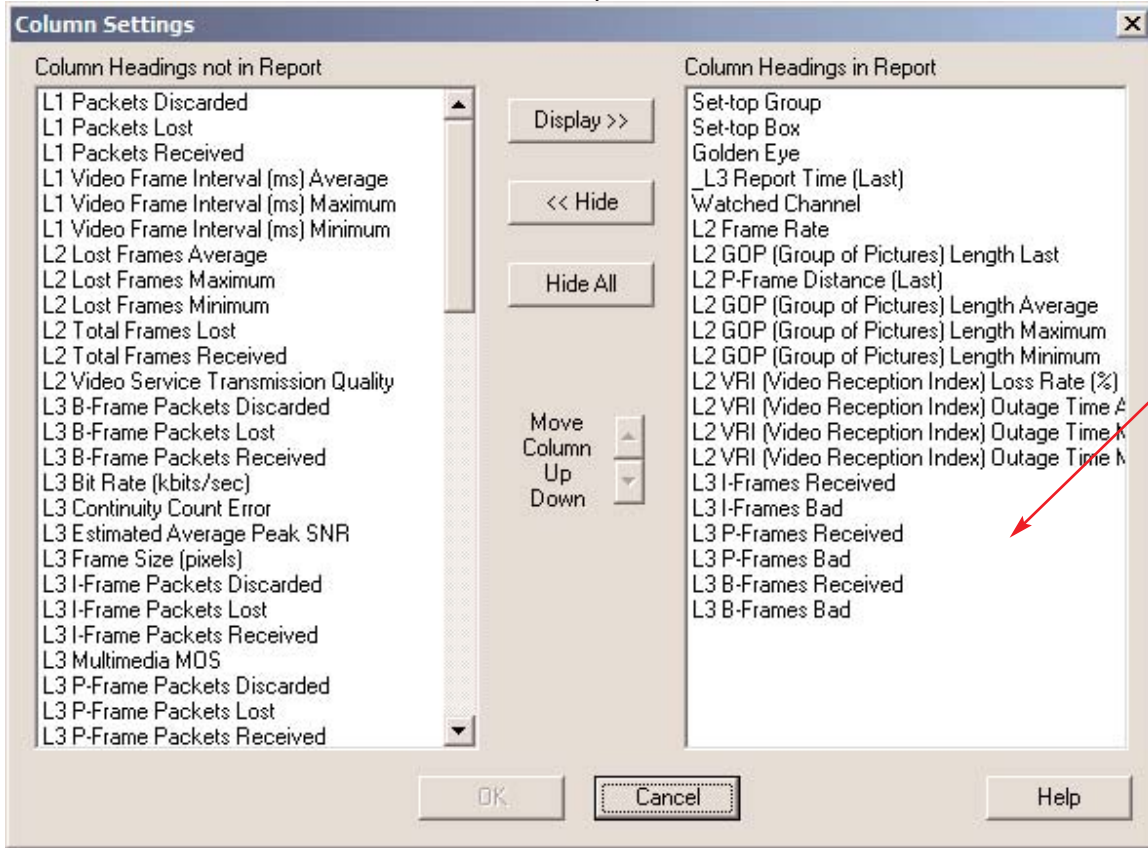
Column Settings

Column Headings not in Report

L1 Packets Discarded
L1 Packets Lost
L1 Packets Received
L1 Video Frame Interval (ms) Average
L1 Video Frame Interval (ms) Maximum
L1 Video Frame Interval (ms) Minimum
L2 Lost Frames Average
L2 Lost Frames Maximum
L2 Lost Frames Minimum
L2 Total Frames Lost
L2 Total Frames Received
L2 Video Service Transmission Quality
L3 B-Frame Packets Discarded
L3 B-Frame Packets Lost
L3 B-Frame Packets Received
L3 Bit Rate (kbits/sec)
L3 Continuity Count Error
L3 Estimated Average Peak SNR
L3 Frame Size (pixels)
L3 I-Frame Packets Discarded
L3 I-Frame Packets Lost
L3 I-Frame Packets Received
L3 Multimedia MOS
L3 P-Frame Packets Discarded
L3 P-Frame Packets Lost
L3 P-Frame Packets Received

Display >>

<< Hide

Hide All

Move Column Up Down

Column Headings in Report

Set-top Group
Set-top Box
Golden Eye
_L3 Report Time (Last)
Watched Channel
L2 Frame Rate
L2 GOP (Group of Pictures) Length Last
L2 P-Frame Distance (Last)
L2 GOP (Group of Pictures) Length Average
L2 GOP (Group of Pictures) Length Maximum
L2 GOP (Group of Pictures) Length Minimum
L2 VRI (Video Reception Index) Loss Rate (%)
L2 VRI (Video Reception Index) Outage Time A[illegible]
L2 VRI (Video Reception Index) Outage Time M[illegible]
L2 VRI (Video Reception Index) Outage Time M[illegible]
L3 I-Frames Received
L3 I-Frames Bad
L3 P-Frames Received
L3 P-Frames Bad
L3 B-Frames Received
L3 B-Frames Bad

OK
Cancel
Help